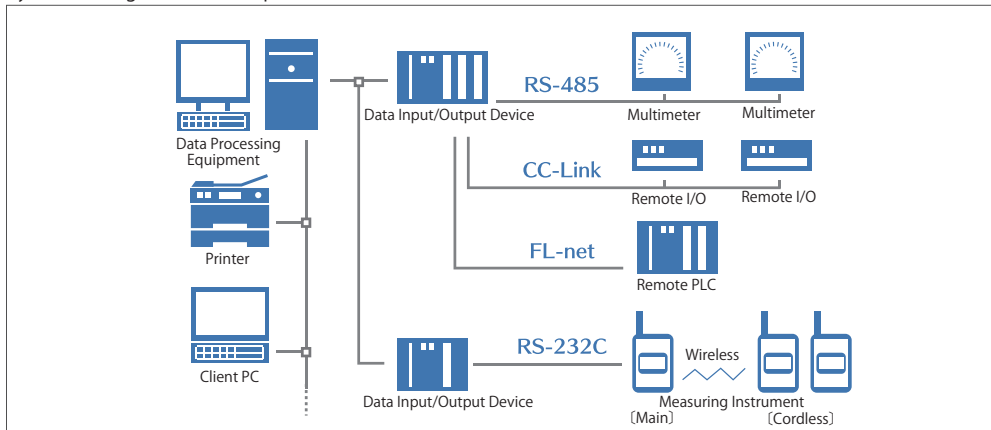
Data Processing Equipment

Printer

Client PC

Data Input/Output Device

RS-485

Multimeter

Multimeter

CC-Link

Remote I/O

Remote I/O

FL-net

Remote PLC

Data Input/Output Device

RS-232C

Wireless

Measuring Instrument

〔Main〕

〔Cordless〕